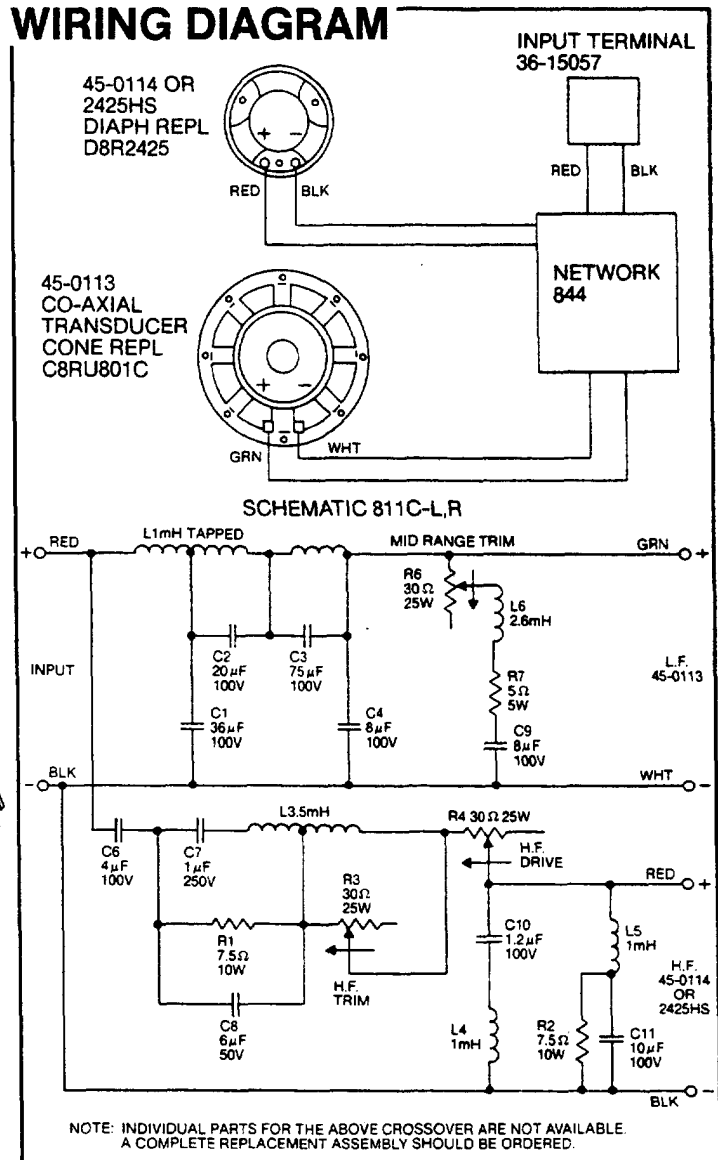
WIRING DIAGRAM

45-0114 OR
2425HS
DIAPH REPL
D8R2425

+ −

RED BLK

INPUT TERMINAL
36-15057

RED BLK

NETWORK
844

45-0113
CO-AXIAL
TRANSDUCER
CONE REPL
C8RU801C

+ −

GRN WHT

SCHEMATIC 811C-L,R

+ RED

L1mH TAPPED

MID RANGE TRIM

GRN +

R6
30 $\Omega$
25W

L6
2.6mH

INPUT

C2
20 $\mu$F
100V

C3
75 $\mu$F
100V

R7
5 $\Omega$
5W

L.F.
45-0113

C1
36 $\mu$F
100V

C4
8 $\mu$F
100V

C9
8 $\mu$F
100V

− BLK

WHT −

L3.5mH

R4 30 $\Omega$ 25W

C6
4 $\mu$F
100V

C7
1 $\mu$F
250V

H.F.
DRIVE

RED +

R3
30 $\Omega$
25W

R1
7.5 $\Omega$
10W

C10
1.2 $\mu$F
100V

L5
1mH

H.F.
TRIM

H.F.
45-0114
OR
2425HS

C8
6 $\mu$F
50V

L4
1mH

R2
7.5 $\Omega$
10W

C11
10 $\mu$F
100V

BLK −

NOTE: INDIVIDUAL PARTS FOR THE ABOVE CROSSOVER ARE NOT AVAILABLE. A COMPLETE REPLACEMENT ASSEMBLY SHOULD BE ORDERED.